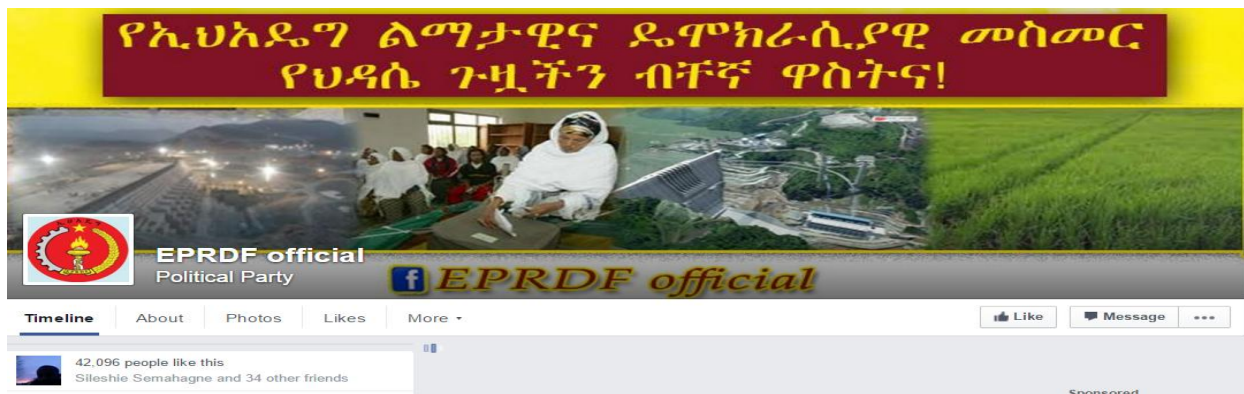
የኢህአዴግ ልማታዊና ዴሞክራሲያዊ መስመር
የህዳሴ ጉዟችን ብቸኛ ዋስትና!

EPRDF official
Political Party

EPRDF official

Timeline About Photos Likes More

Like Message

42,096 people like this
Sileshie Semahagne and 34 other friends

Sponsored